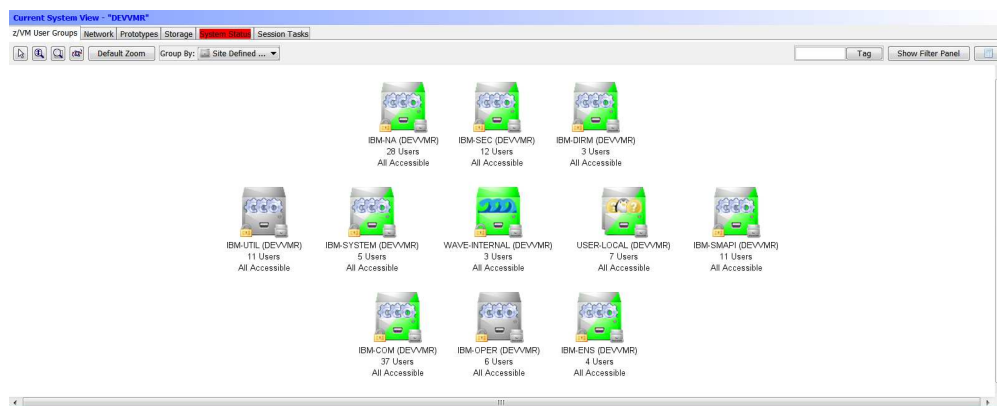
Current System View - "DEVVMR"

z/VM User Groups | Network | Prototypes | Storage | System Status | Session Tasks

Default Zoom | Group By: Site Defined ... | Tag | Show Filter Panel

IBM-NA (DEVVMR)
28 Users
All Accessible

IBM-SEC (DEVVMR)
12 Users
All Accessible

IBM-DIRM (DEVVMR)
3 Users
All Accessible

IBM-UTIL (DEVVMR)
11 Users
All Accessible

IBM-SYSTEM (DEVVMR)
5 Users
All Accessible

WAVE-INTERNAL (DEVVMR)
3 Users
All Accessible

USER-LOCAL (DEVVMR)
7 Users
All Accessible

IBM-SMAPI (DEVVMR)
11 Users
All Accessible

IBM-COM (DEVVMR)
37 Users
All Accessible

IBM-OPER (DEVVMR)
6 Users
All Accessible

IBM-ENS (DEVVMR)
4 Users
All Accessible